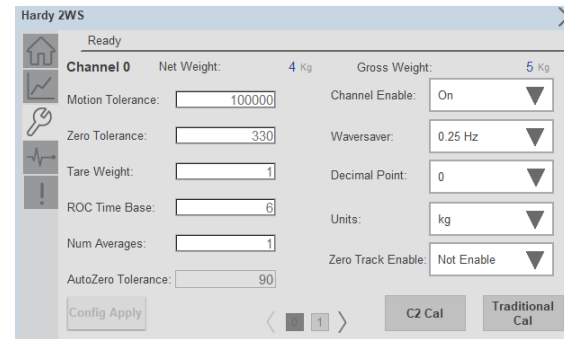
Hardy 2WS

Ready

Channel 0

Net Weight: 4 Kg

Gross Weight: 5 Kg

Motion Tolerance: 100000

Zero Tolerance: 330

Tare Weight: 1

ROC Time Base: 6

Num Averages: 1

AutoZero Tolerance: 90

Channel Enable: On

Waversaver: 0.25 Hz

Decimal Point: 0

Units: kg

Zero Track Enable: Not Enable

Config Apply

0 1

C2 Cal

Traditional Cal